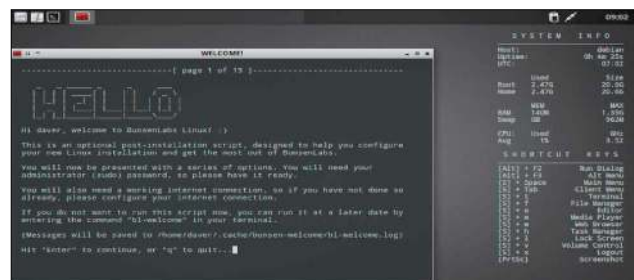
09:02

WELCOME!

-----------------------------[ page 1 of 15 ]-----------------------------

HELLO

Hi dave, welcome to BunsenLabs Linux! :)

This is an optional post-installation script, designed to help you configure your new Linux installation and get the most out of BunsenLabs.

You will now be presented with a series of options. You will need your administrator (sudo) password, so please have it ready.

You will also need a working internet connection, so if you have not done so already, please configure your internet connection.

If you do not want to run this script now, you can run it at a later date by entering the command "bl-welcome" in your terminal.

(Messages will be saved to /home/dave/.cache/bunsen-welcome/bl-welcome.log)

Hit "Enter" to continue, or "q" to quit...

S Y S T E M   I N F O

Host: debian
Uptime: 0h 4m 25s
UTC: 07:02

Used Size
Root 2.47G 20.0G
Home 2.47G 20.0G

MEM MAX
RAM 140M 1.55G
Swap 0B 962M

CPU: Used GHz
Avg 1% 3.32

S H O R T C U T   K E Y S

[Alt] + F2 Run Dialog
[Alt] + F3 Alt Menu
[S] + Space Main Menu
[S] + Tab Client Menu
[S] + t Terminal
[S] + f File Manager
[S] + e Editor
[S] + m Media Player
[S] + w Web Browser
[S] + h Task Manager
[S] + l Lock Screen
[S] + v Volume Control
[S] + x Logout
[PrtSc] Screenshot